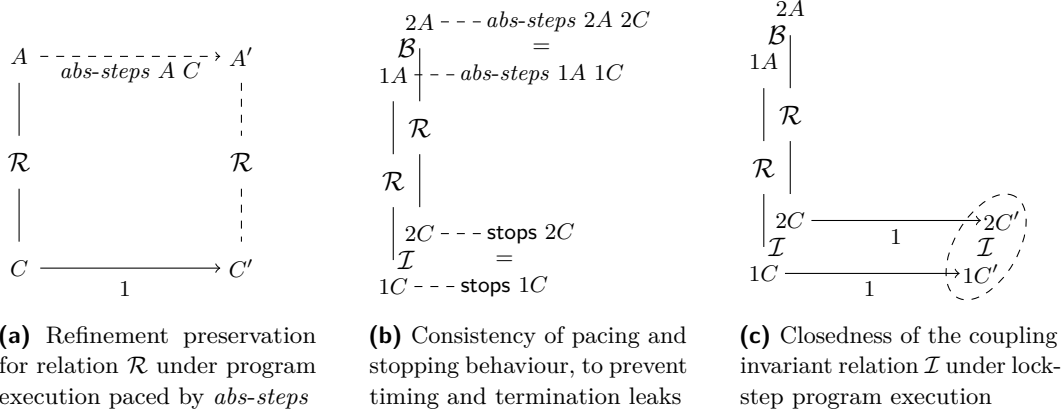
$A$ abs-steps $A$ $C$ $A'$

$\mathcal{R}$ $\mathcal{R}$

$C$ $1$ $C'$

**(a)** Refinement preservation for relation $\mathcal{R}$ under program execution paced by *abs-steps*

$2A$ abs-steps $2A$ $2C$

$\mathcal{B}$ =

$1A$ abs-steps $1A$ $1C$

$\mathcal{R}$

$\mathcal{R}$

$2C$ stops $2C$

$\mathcal{I}$ =

$1C$ stops $1C$

**(b)** Consistency of pacing and stopping behaviour, to prevent timing and termination leaks

$2A$

$\mathcal{B}$

$1A$

$\mathcal{R}$

$\mathcal{R}$

$2C$ $1$ $2C'$

$\mathcal{I}$ $\mathcal{I}$

$1C$ $1$ $1C'$

**(c)** Closedness of the coupling invariant relation $\mathcal{I}$ under lockstep program execution